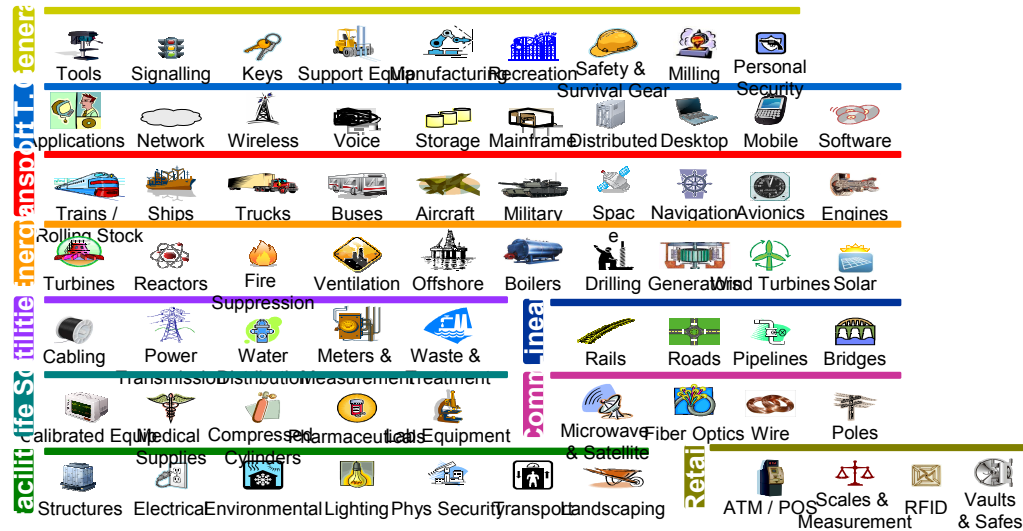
Genera
Tools
Signalling
Keys
Support Equ
Manufacturing
Recreation
Safety & Survival Gear
Milling
Personal Security

Soft T
Applications
Network
Wireless
Voice
Storage
Mainframe
Distributed
Desktop
Mobile
Software

ransp
Trains / Rolling Stock
Ships
Trucks
Buses
Aircraft
Military
Spac e
Navigation
Avionics
Engines

Energ
Turbines
Reactors
Fire Suppression
Ventilation
Offshore
Boilers
Drilling
Generators
Wind Turbines
Solar

tilitie
Cabling
Power Transmission
Water Distribution
Meters & Measurement
Waste & Treatment

Linea
Rails
Roads
Pipelines
Bridges

fe Sc
Calibrated Equip
Medical Supplies
Compressed Cylinders
Pharmaceuticals
Lab Equipment

Comm
Microwave & Satellite
Fiber Optics
Wire
Poles

acilit
Structures
Electrical
Environmental
Lighting
Phys Security
Transport
Landscaping

Retai
ATM / POS
Scales & Measurement
RFID
Vaults & Safes